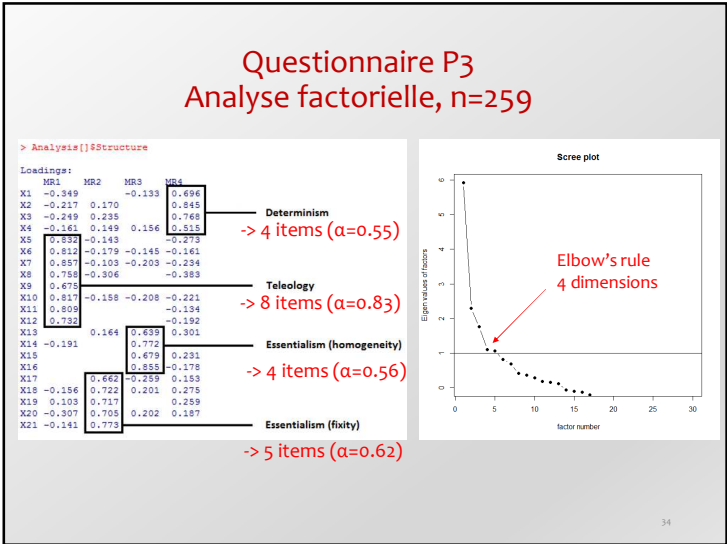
Questionnaire P3
Analyse factorielle, n=259

> Analysis[]$Structure

Loadings:

|  | MR1 | MR2 | MR3 | MR4 |
|---|---|---|---|---|
| X1 | -0.349 |  | -0.133 | 0.696 |
| X2 | -0.217 | 0.170 |  | 0.845 |
| X3 | -0.249 | 0.235 |  | 0.768 |
| X4 | -0.161 | 0.149 | 0.156 | 0.515 |
| X5 | 0.832 | -0.143 |  | -0.273 |
| X6 | 0.812 | -0.179 | -0.145 | -0.161 |
| X7 | 0.857 | -0.103 | -0.203 | -0.234 |
| X8 | 0.758 | -0.306 |  | -0.383 |
| X9 | 0.675 |  |  |  |
| X10 | 0.817 | -0.158 | -0.208 | -0.221 |
| X11 | 0.809 |  |  | -0.134 |
| X12 | 0.732 |  |  | -0.192 |
| X13 |  | 0.164 | 0.639 | 0.301 |
| X14 | -0.191 |  | 0.772 |  |
| X15 |  |  | 0.679 | 0.231 |
| X16 |  |  | 0.855 | -0.178 |
| X17 |  | 0.662 | -0.259 | 0.153 |
| X18 | -0.156 | 0.722 | 0.201 | 0.275 |
| X19 | 0.103 | 0.717 |  | 0.259 |
| X20 | -0.307 | 0.705 | 0.202 | 0.187 |
| X21 | -0.141 | 0.773 |  |  |

Determinism
-> 4 items (α=0.55)

Teleology
-> 8 items (α=0.83)

Essentialism (homogeneity)
-> 4 items (α=0.56)

Essentialism (fixity)
-> 5 items (α=0.62)

Scree plot

Eigen values of factors

factor number

0 1 2 3 4 5 6

0 5 10 15 20 25 30

Elbow's rule
4 dimensions

34